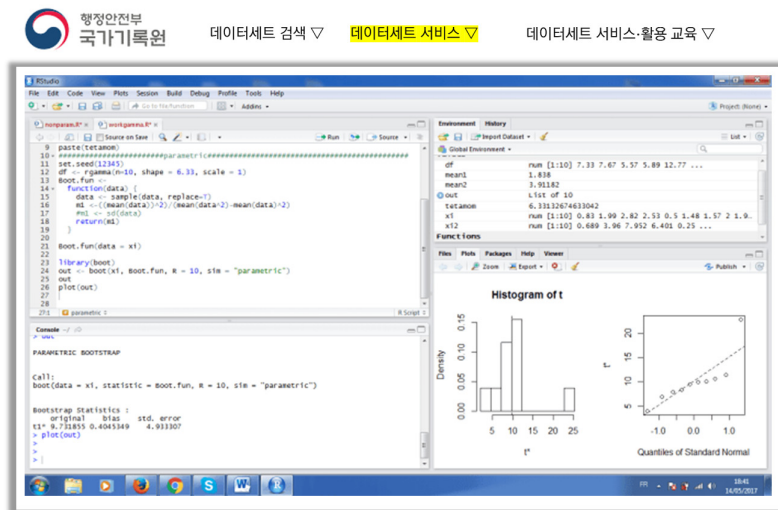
행정안전부
국가기록원

데이터세트 검색 ▽ 데이터세트 서비스 ▽ 데이터세트 서비스·활용 교육 ▽

RStudio
File Edit Code View Plots Session Build Debug Profile Tools Help
Go to file/function Addins
Project: (None)

nonparam.R* workgamma.R*
Source on Save Run Source

9 paste(tetamom)
10 ########################parametric########################################
11 set.seed(12345)
12 df <- rgamma(n=10, shape = 6.33, scale = 1)
13 Boot.fun <-
14 function(data) {
15 data <- sample(data, replace=T)
16 m1 <-((mean(data))^2)/(mean(data^2)-mean(data)^2)
17 #m1 <- sd(data)
18 return(m1)
19 }
20
21 Boot.fun(data = x1)
22
23 library(boot)
24 out <- boot(x1, Boot.fun, R = 10, sim = "parametric")
25 out
26 plot(out)
27
28

27:1 parametric R Script

Console
> out

PARAMETRIC BOOTSTRAP

Call:
boot(data = x1, statistic = Boot.fun, R = 10, sim = "parametric")

Bootstrap Statistics :
original bias std. error
t1* 9.731855 0.4045349 4.933307
> plot(out)
>
>
>

Environment History
Import Dataset
Global Environment
List
df num [1:10] 7.33 7.67 5.57 5.89 12.77 ...
mean1 1.838
mean2 3.91182
out List of 10
tetamom 6.33132674633042
x1 num [1:10] 0.83 1.99 2.82 2.53 0.5 1.48 1.57 2 1.9..
x12 num [1:10] 0.689 3.96 7.952 6.401 0.25 ...
Functions

Files Plots Packages Help Viewer
Zoom Export Publish

Histogram of t
Density
0.00 0.05 0.10 0.15
5 10 15 20 25
t*
t*
10 15 20
-1.0 0.0 1.0
Quantiles of Standard Normal

FR 18:41 14/05/2017